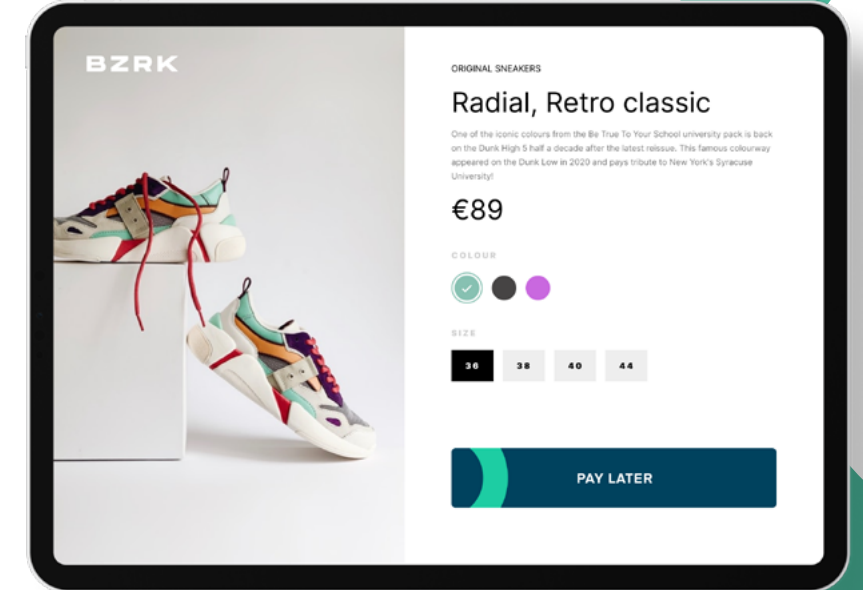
BZRK

ORIGINAL SNEAKERS

Radial, Retro classic

One of the iconic colours from the Be True To Your School university pack is back on the Dunk High 5 half a decade after the latest reissue. This famous colourway appeared on the Dunk Low in 2020 and pays tribute to New York's Syracuse University!

€89

COLOUR

SIZE

36 38 40 44

PAY LATER